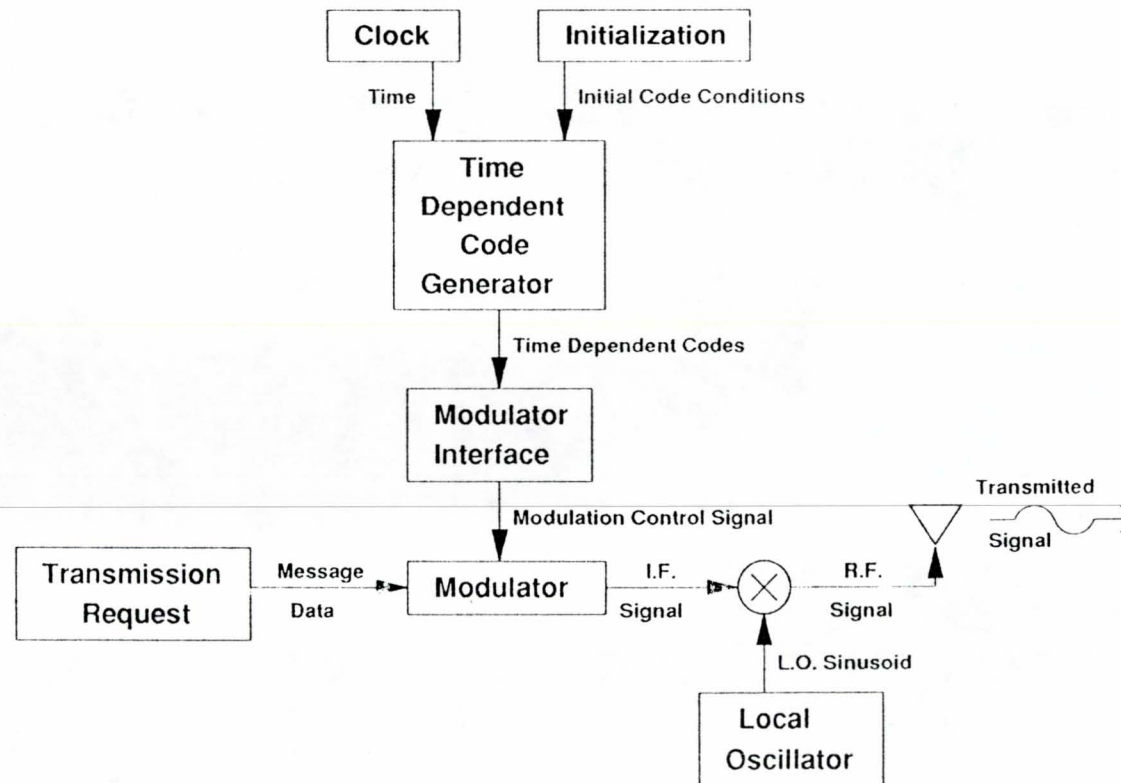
Clock

Initialization

Time

Initial Code Conditions

Time Dependent Code Generator

Time Dependent Codes

Modulator Interface

Modulation Control Signal

Transmitted Signal

Transmission Request

Message Data

Modulator

I.F. Signal

R.F. Signal

L.O. Sinusoid

Local Oscillator